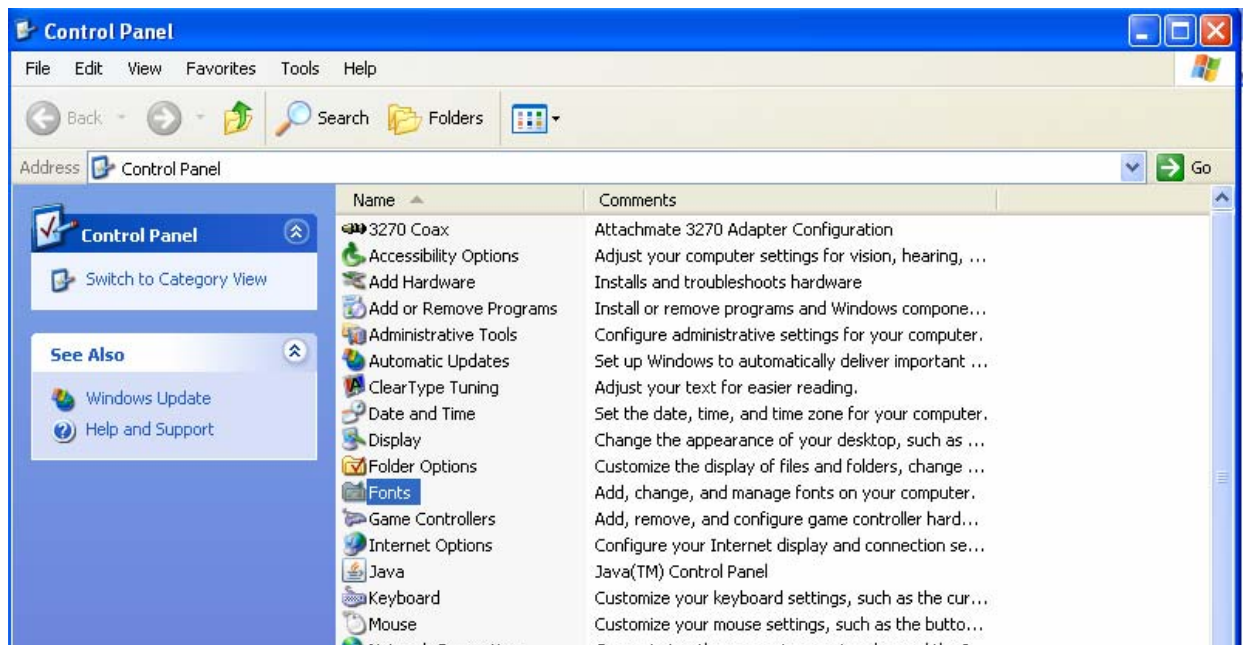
Control Panel

File Edit View Favorites Tools Help

Back Search Folders

Address Control Panel Go

Control Panel

Switch to Category View

See Also

Windows Update

Help and Support

| Name | Comments |
|---|---|
| 3270 Coax | Attachmate 3270 Adapter Configuration |
| Accessibility Options | Adjust your computer settings for vision, hearing, ... |
| Add Hardware | Installs and troubleshoots hardware |
| Add or Remove Programs | Install or remove programs and Windows compone... |
| Administrative Tools | Configure administrative settings for your computer. |
| Automatic Updates | Set up Windows to automatically deliver important ... |
| ClearType Tuning | Adjust your text for easier reading. |
| Date and Time | Set the date, time, and time zone for your computer. |
| Display | Change the appearance of your desktop, such as ... |
| Folder Options | Customize the display of files and folders, change ... |
| Fonts | Add, change, and manage fonts on your computer. |
| Game Controllers | Add, remove, and configure game controller hard... |
| Internet Options | Configure your Internet display and connection se... |
| Java | Java(TM) Control Panel |
| Keyboard | Customize your keyboard settings, such as the cur... |
| Mouse | Customize your mouse settings, such as the butto... |
| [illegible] | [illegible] |